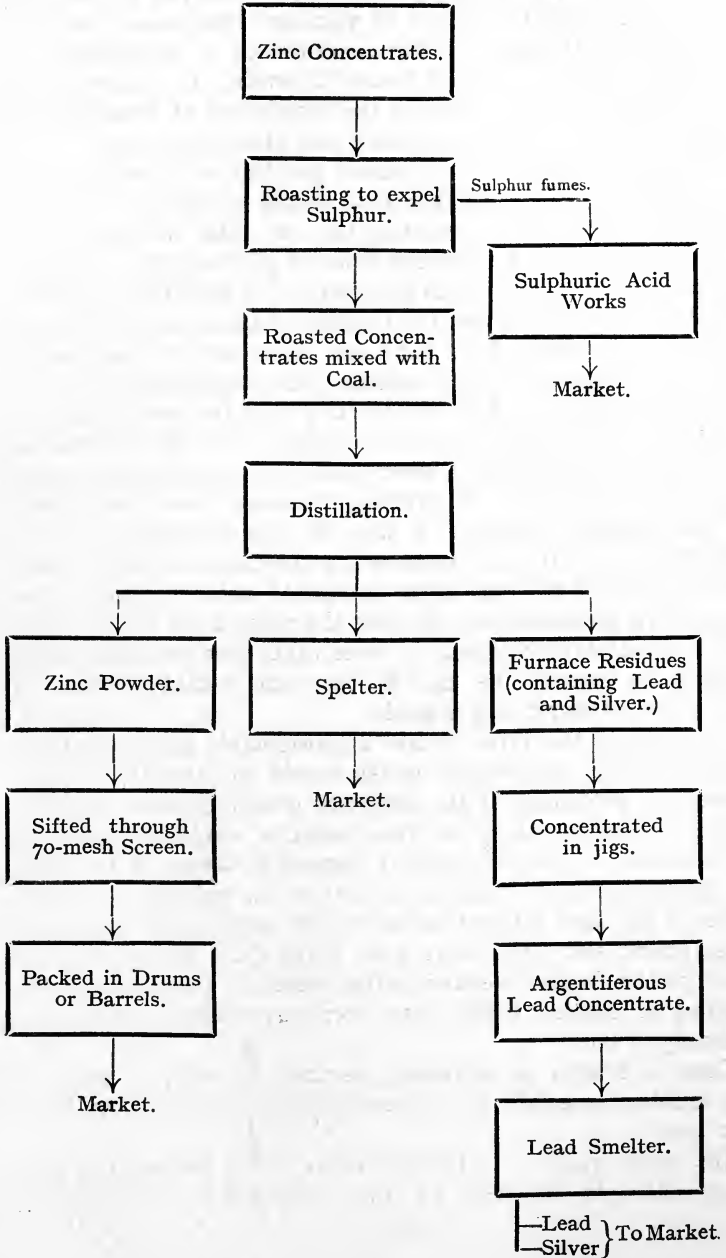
Zinc Concentrates.

Roasting to expel Sulphur.

Sulphur fumes.

Sulphuric Acid Works

Market.

Roasted Concentrates mixed with Coal.

Distillation.

Zinc Powder.

Spelter.

Furnace Residues (containing Lead and Silver.)

Market.

Sifted through 70-mesh Screen.

Concentrated in jigs.

Packed in Drums or Barrels.

Argentiferous Lead Concentrate.

Market.

Lead Smelter.

Lead
Silver } To Market.